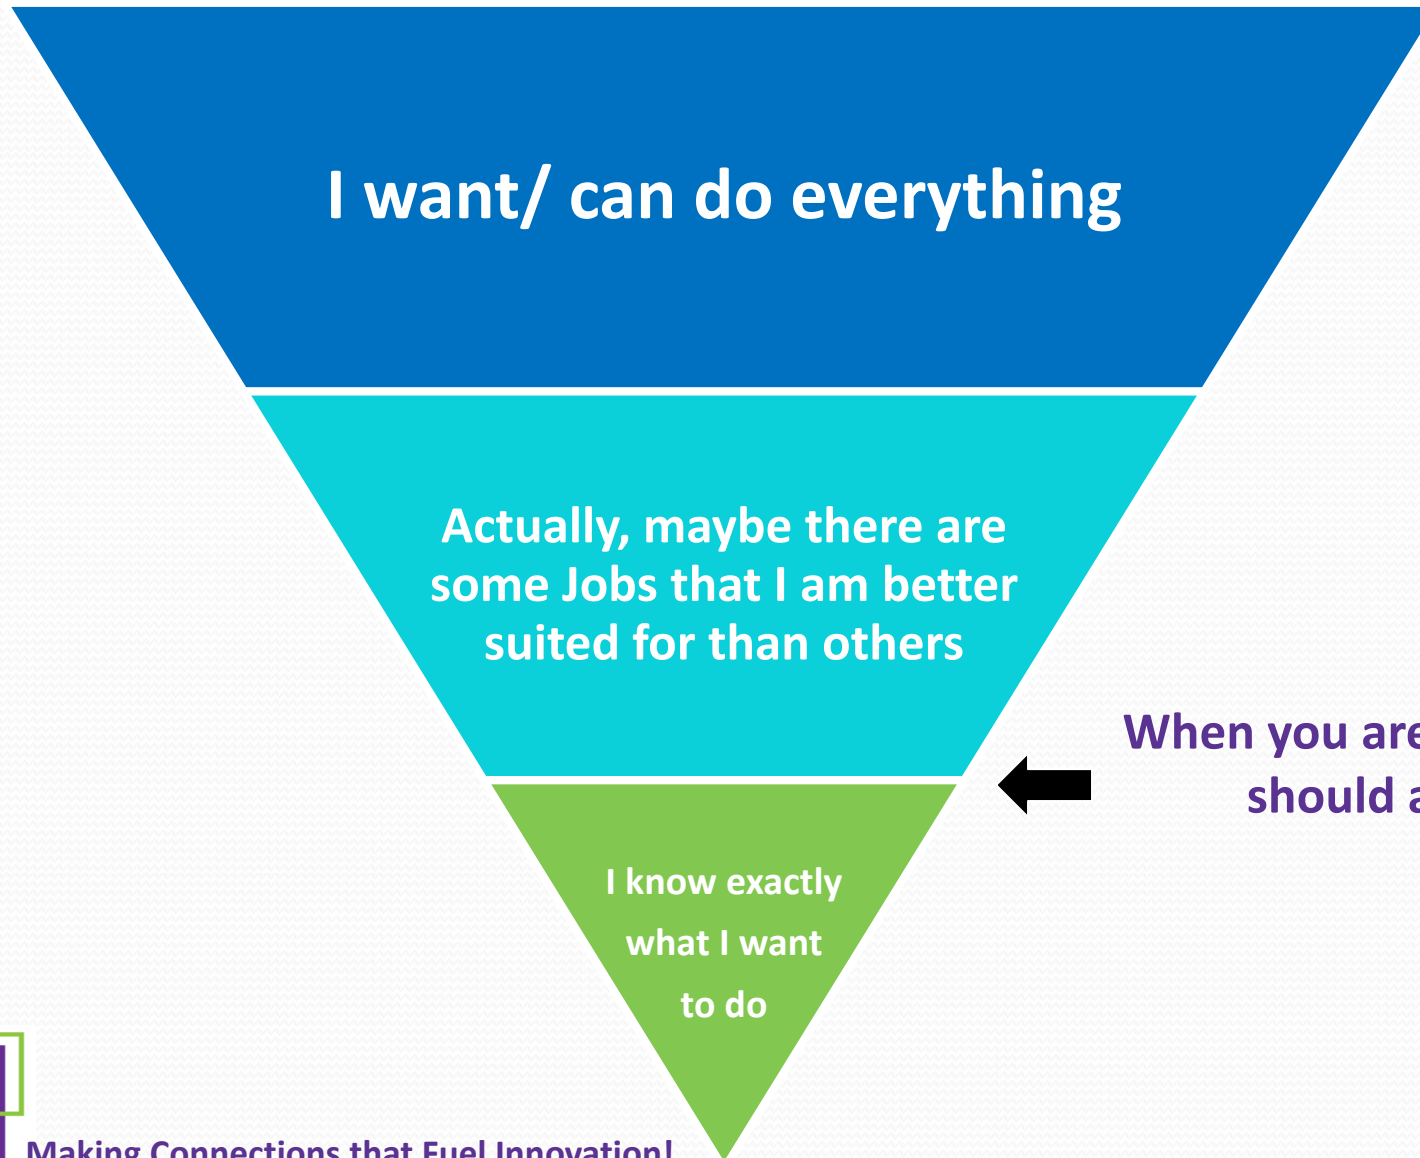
I want/ can do everything

Actually, maybe there are some Jobs that I am better suited for than others

When you are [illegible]
should a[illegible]

I know exactly what I want to do

Making Connections that Fuel Innovation!